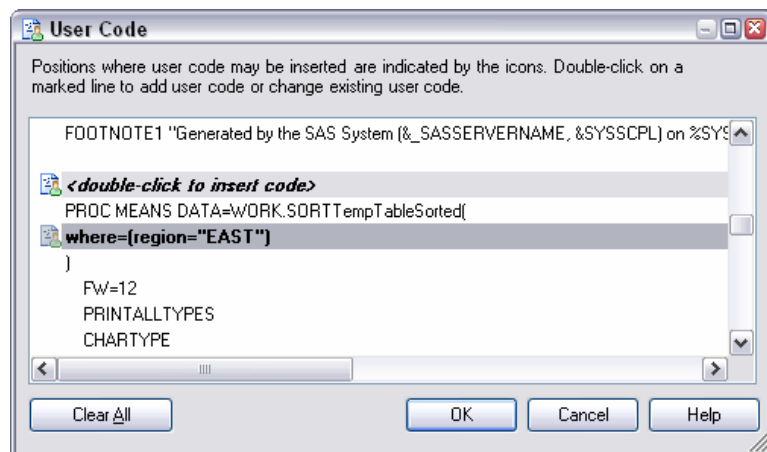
User Code

Positions where user code may be inserted are indicated by the icons. Double-click on a marked line to add user code or change existing user code.

FOOTNOTE1 "Generated by the SAS System (&_SASSERVERNAME, &SYSSCPL) on %SYS

<double-click to insert code>
PROC MEANS DATA=WORK.SORTTempTableSorted(
where=(region="EAST")
)
FW=12
PRINTALLTYPES
CHARTYPE

Clear All
OK
Cancel
Help